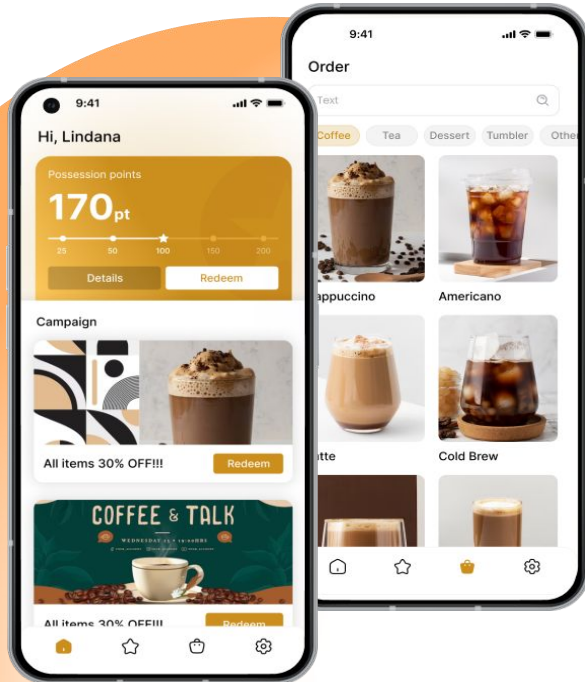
9:41

Hi, Lindana

Possession points

170pt

25 50 100 150 200

Details

Redeem

Campaign

All items 30% OFF!!!

Redeem

COFFEE & TALK

All items 30% OFF!!!

Redeem

9:41

Order

Text

Coffee

Tea

Dessert

Tumbler

Othe

appuccino

Americano

atte

Cold Brew